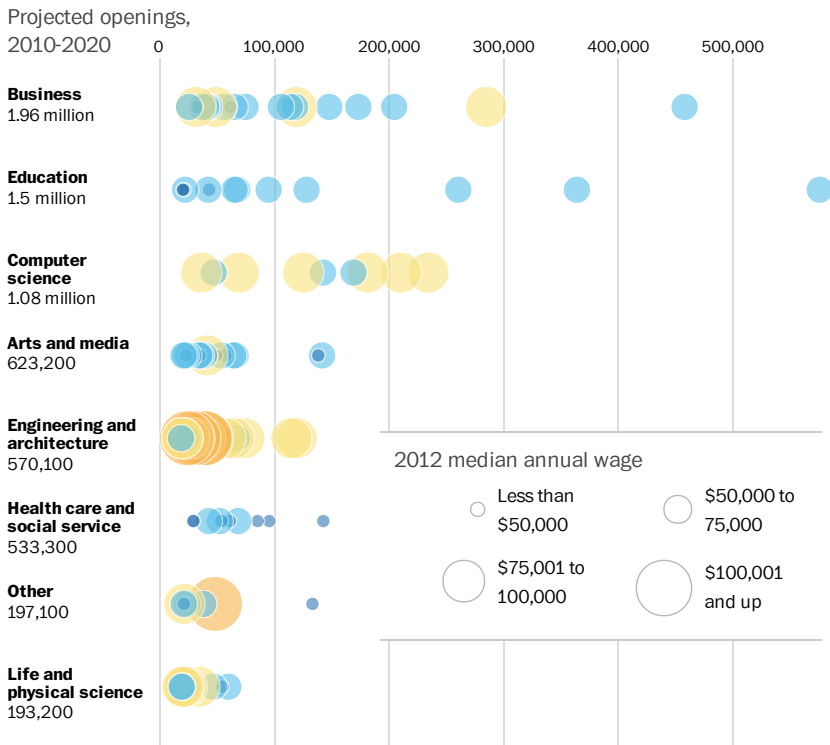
Projected openings, 2010-2020

0
100,000
200,000
300,000
400,000
500,000

**Business**
1.96 million

**Education**
1.5 million

**Computer science**
1.08 million

**Arts and media**
623,200

**Engineering and architecture**
570,100

**Health care and social service**
533,300

**Other**
197,100

**Life and physical science**
193,200

2012 median annual wage

Less than $50,000

$50,000 to 75,000

$75,001 to 100,000

$100,001 and up